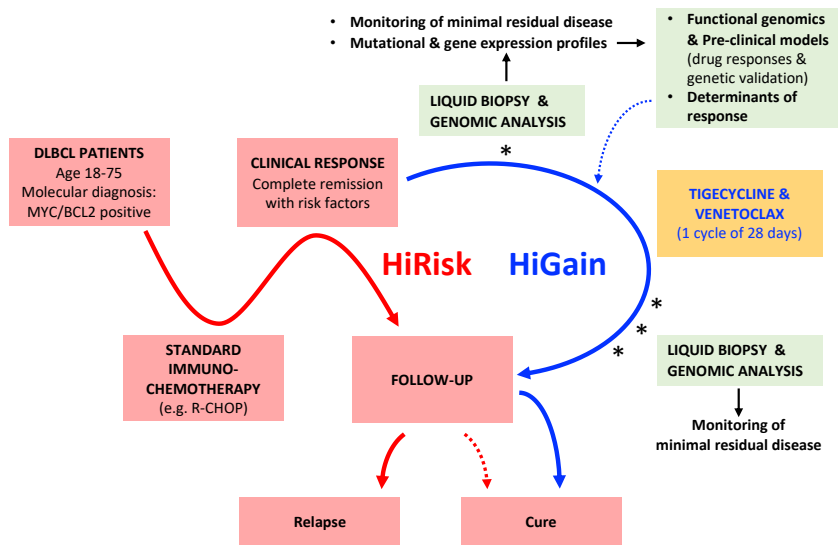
• Monitoring of minimal residual disease
• Mutational & gene expression profiles

• Functional genomics & Pre-clinical models (drug responses & genetic validation)
• Determinants of response

LIQUID BIOPSY & GENOMIC ANALYSIS

DLBCL PATIENTS
Age 18-75
Molecular diagnosis: MYC/BCL2 positive

CLINICAL RESPONSE
Complete remission with risk factors

*

TIGECYCLINE & VENETOCLAX
(1 cycle of 28 days)

HiRisk

HiGain

*
*
*

STANDARD IMMUNO-CHEMOTHERAPY
(e.g. R-CHOP)

FOLLOW-UP

LIQUID BIOPSY & GENOMIC ANALYSIS

Monitoring of minimal residual disease

Relapse

Cure